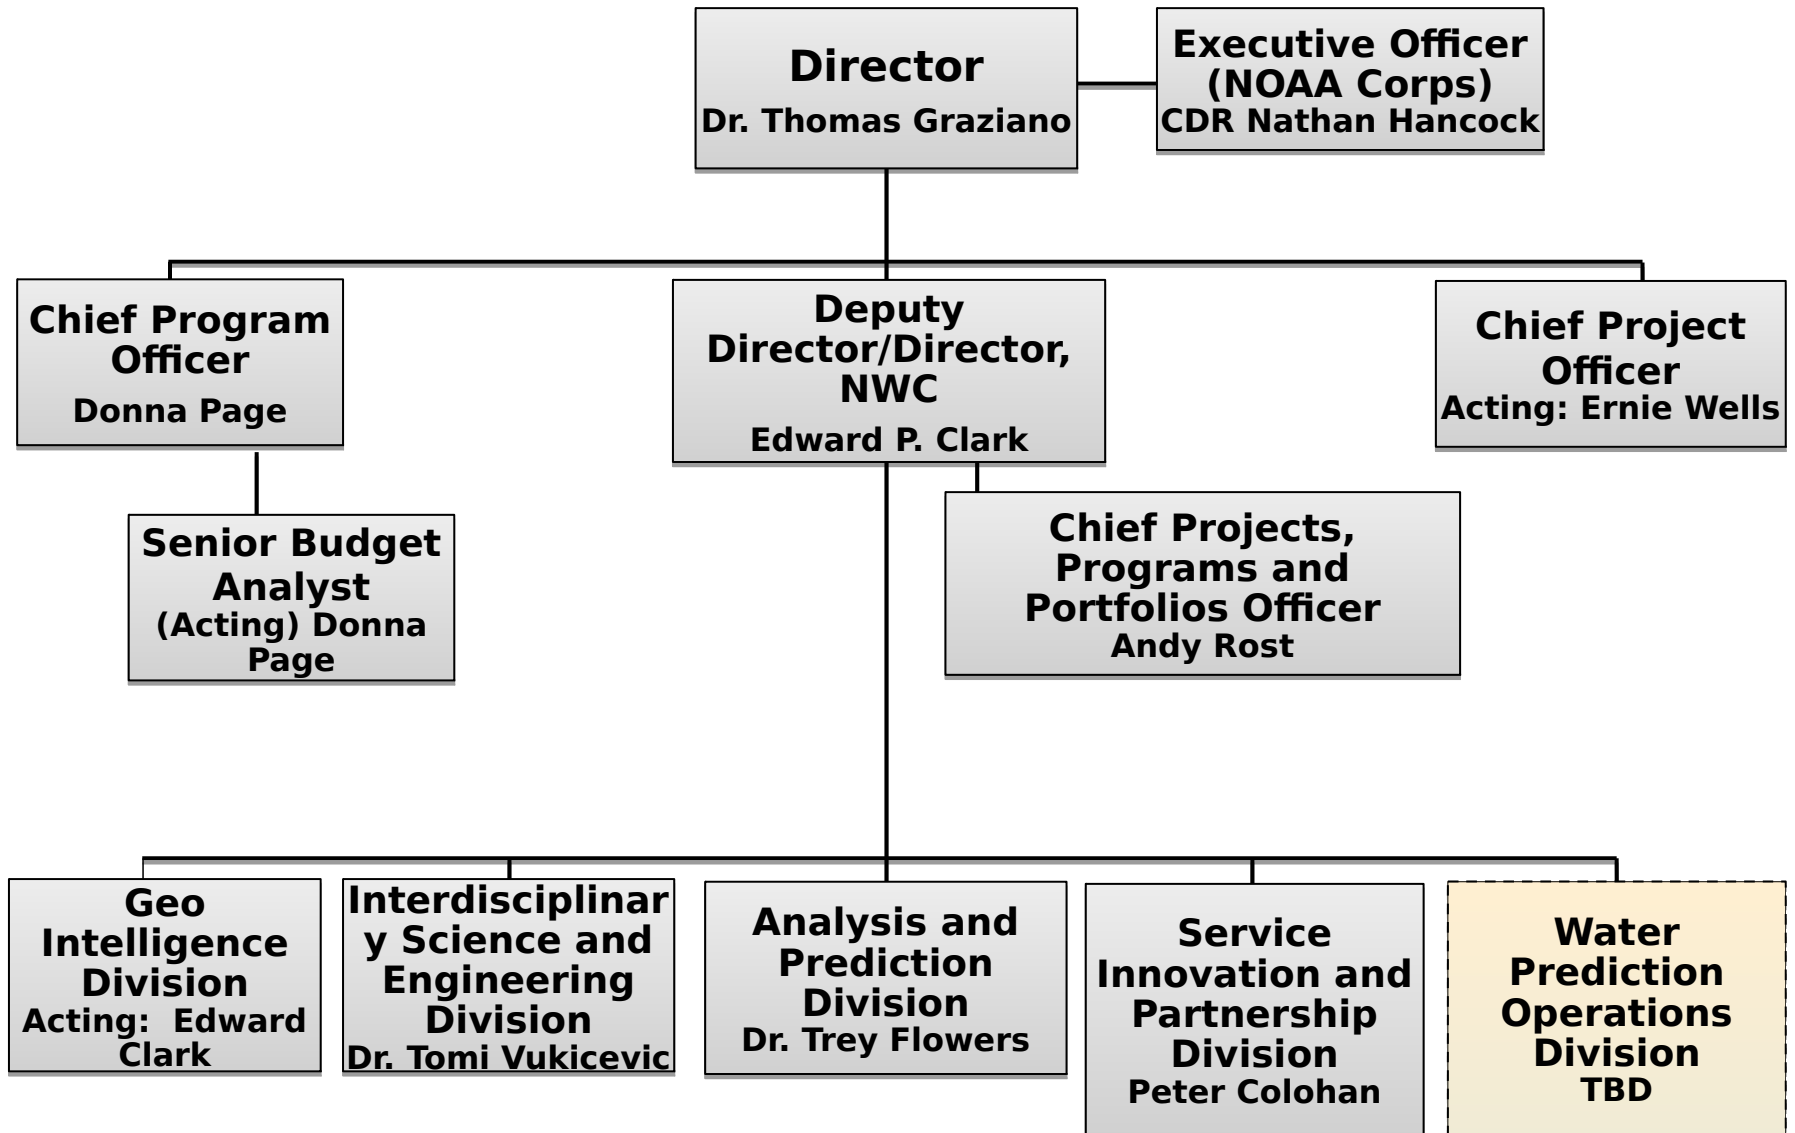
Director
Dr. Thomas Graziano

Executive Officer (NOAA Corps)
CDR Nathan Hancock

Chief Program Officer
Donna Page

Deputy Director/Director, NWC
Edward P. Clark

Chief Project Officer
Acting: Ernie Wells

Senior Budget Analyst
(Acting) Donna Page

Chief Projects, Programs and Portfolios Officer
Andy Rost

Geo Intelligence Division
Acting: Edward Clark

Interdisciplinary Science and Engineering Division
Dr. Tomi Vukicevic

Analysis and Prediction Division
Dr. Trey Flowers

Service Innovation and Partnership Division
Peter Colohan

Water Prediction Operations Division
TBD